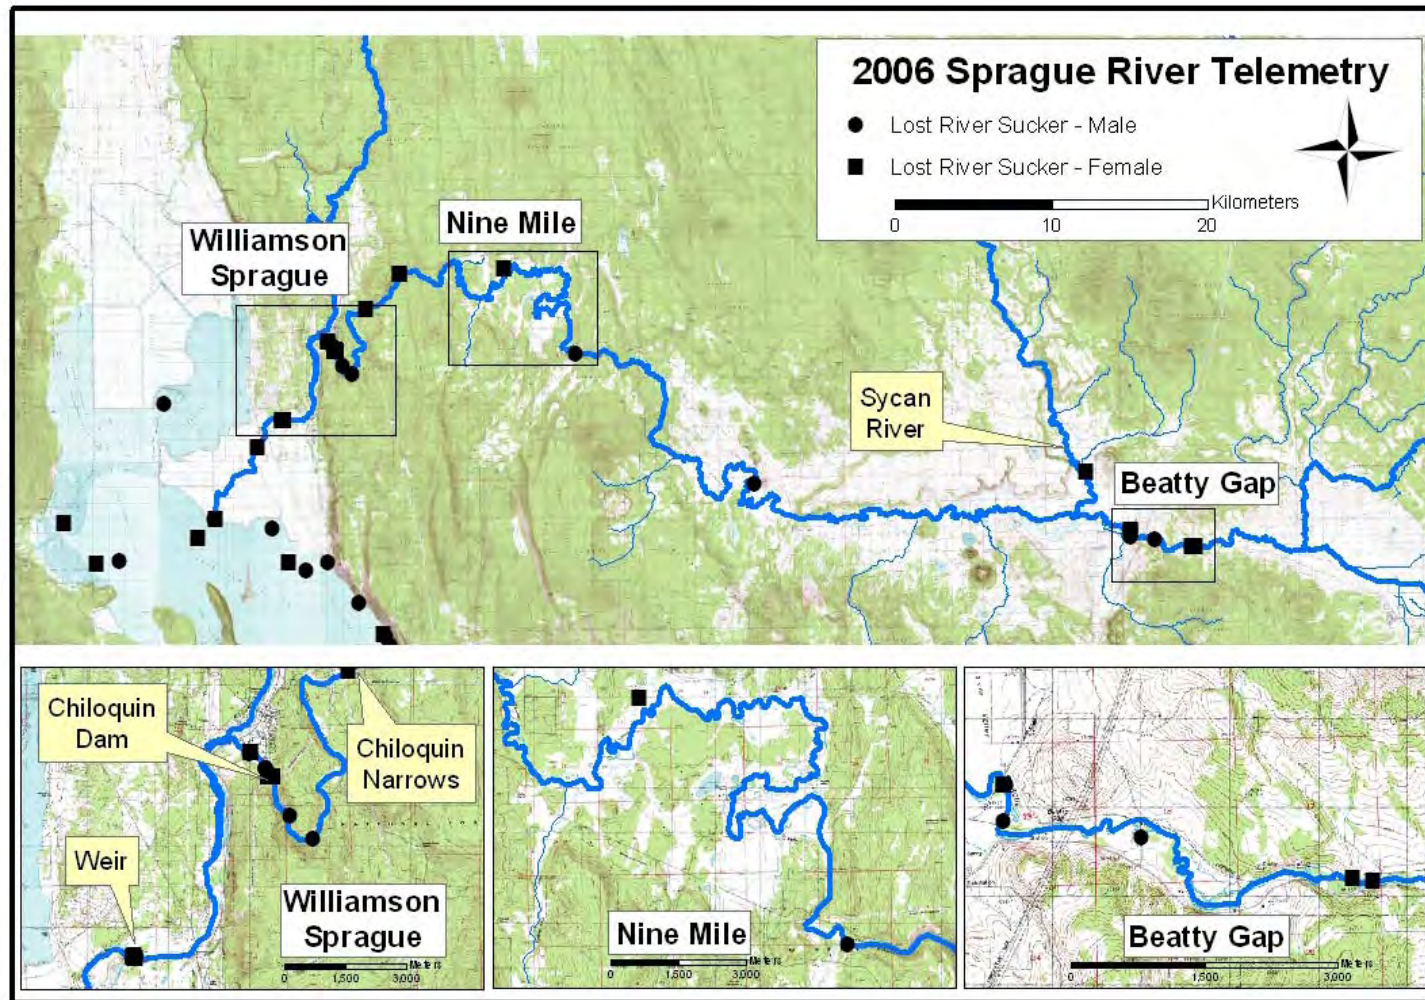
2006 Sprague River Telemetry

Lost River Sucker - Male

Lost River Sucker - Female

Kilometers

0 10 20

Nine Mile

Williamson Sprague

Sycan River

Beatty Gap

Chiloquin Dam

Chiloquin Narrows

Weir

Williamson Sprague

0 1,500 3,000 Meters

Nine Mile

0 1,500 3,000 Meters

Beatty Gap

0 1,500 3,000 Meters